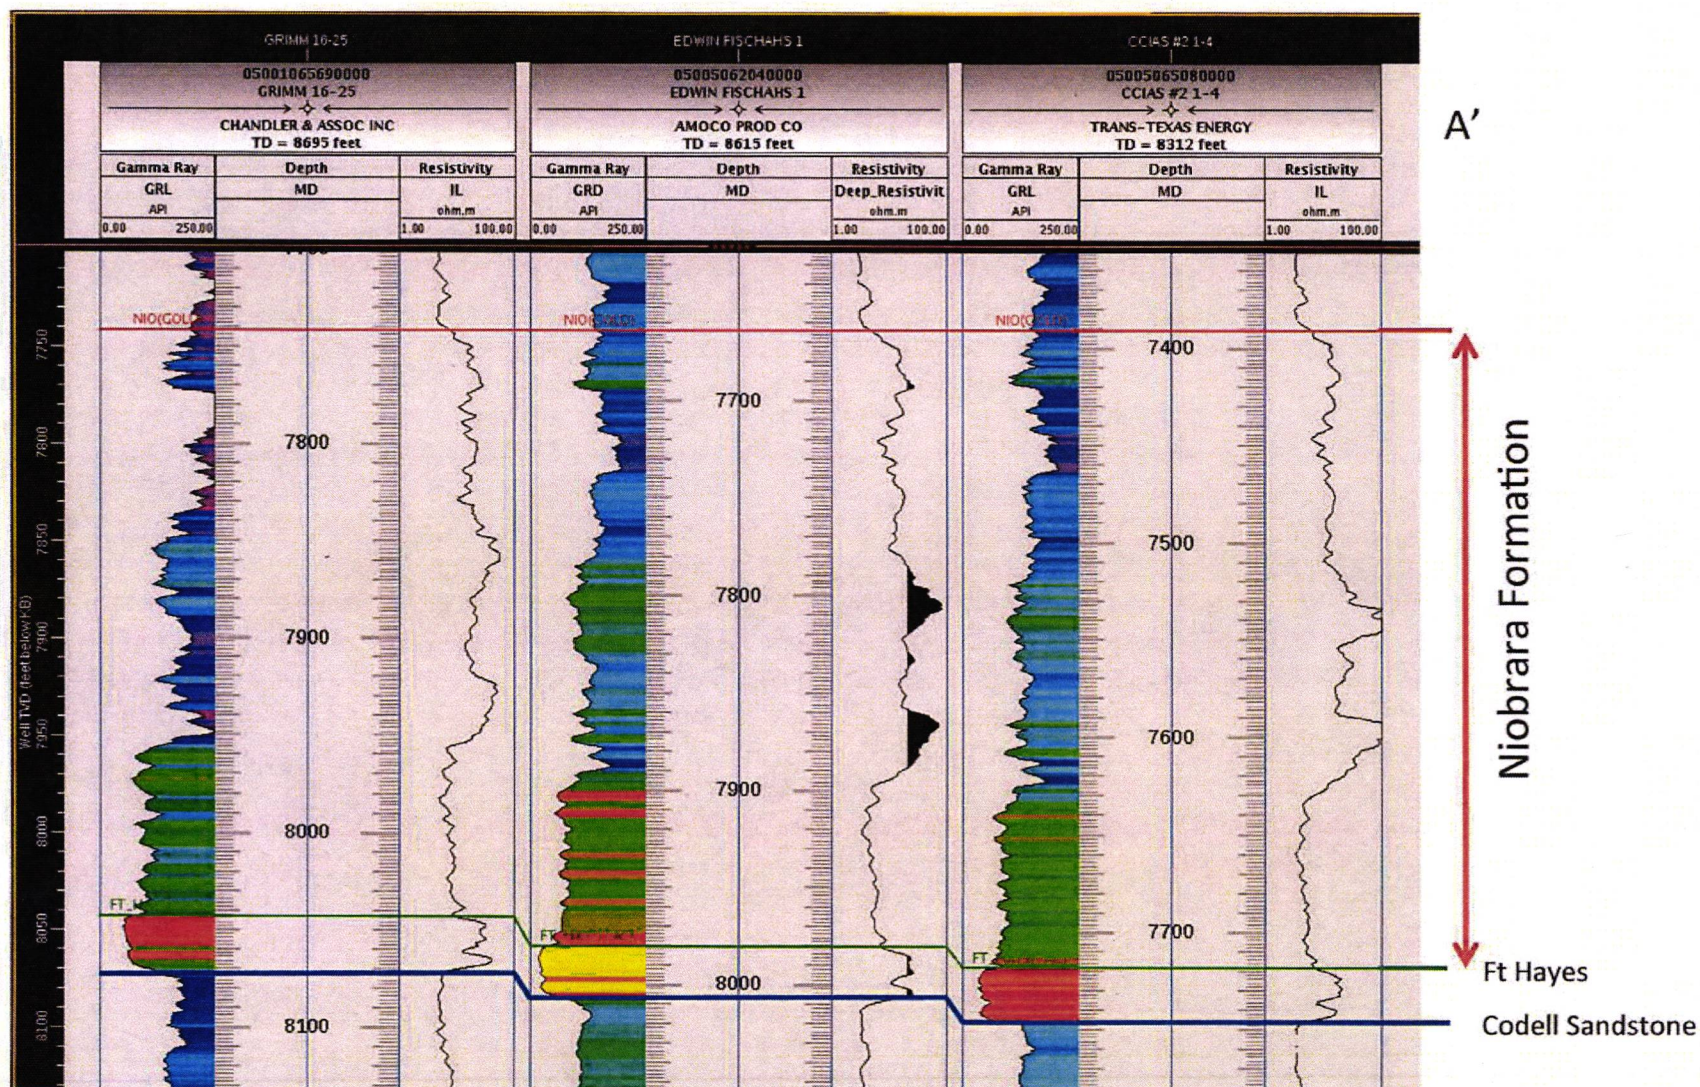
GRIMM 16-25

05001065690000
GRIMM 16-25
CHANDLER & ASSOC INC
TD = 8695 feet

| Gamma Ray | Depth | Resistivity |
|---|---|---|
| GRL | MD | IL |
| API | | ohm.m |
| 0.00 250.00 | | 1.00 100.00 |

EDWIN FISCHAHS 1

05005062040000
EDWIN FISCHAHS 1
AMOCO PROD CO
TD = 8615 feet

| Gamma Ray | Depth | Resistivity |
|---|---|---|
| GRD | MD | Deep_Resistivit |
| API | | ohm.m |
| 0.00 250.00 | | 1.00 100.00 |

CCIAS #2 1-4

05005065080000
CCIAS #2 1-4
TRANS-TEXAS ENERGY
TD = 8312 feet

| Gamma Ray | Depth | Resistivity |
|---|---|---|
| GRL | MD | IL |
| API | | ohm.m |
| 0.00 250.00 | | 1.00 100.00 |

A'

Well TVD (feet below KB)
7750
7800
7850
7900
7950
8000
8050
8100

NIO(GOLD)
NIO(GOLD)
NIO(GOLD)

7800
7900
8000
8100

7700
7800
7900
8000

7400
7500
7600
7700

FT_H
FT_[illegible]
FT

Niobrara Formation
Ft Hayes
Codell Sandstone